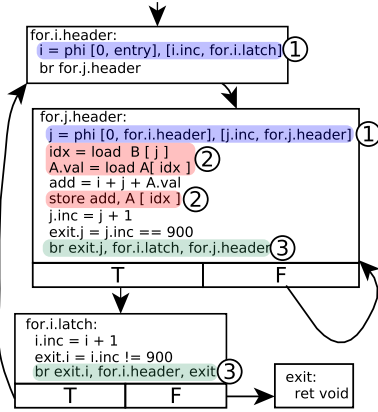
for.i.header:
i = phi [0, entry], [i.inc, for.i.latch] ①
br for.j.header

for.j.header:
j = phi [0, for.i.header], [j.inc, for.j.header] ①
idx = load B [ j ]
A.val = load A[ idx ] ②
add = i + j + A.val
store add, A [ idx ] ②
j.inc = j + 1
exit.j = j.inc == 900
br exit.j, for.i.latch, for.j.header ③

| T | F |
|---|---|

for.i.latch:
i.inc = i + 1
exit.i = i.inc != 900
br exit.i, for.i.header, exit ③

| T | F |
|---|---|

exit:
ret void